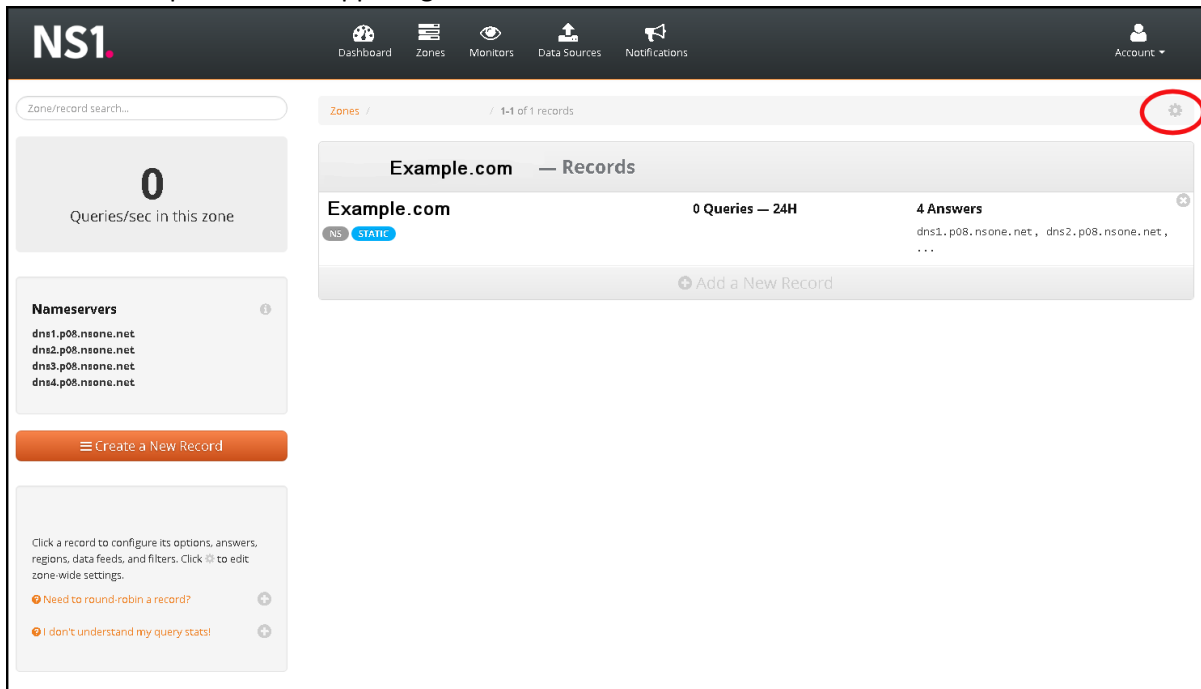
NS1.

Dashboard Zones Monitors Data Sources Notifications

Account

Zone/record search...

Zones / / 1-1 of 1 records

0

Queries/sec in this zone

Example.com — Records

Example.com

NS STATIC

0 Queries — 24H

4 Answers

dns1.p08.nsone.net, dns2.p08.nsone.net, ...

Add a New Record

Nameservers

dns1.p08.nsone.net
dns2.p08.nsone.net
dns3.p08.nsone.net
dns4.p08.nsone.net

Create a New Record

Click a record to configure its options, answers, regions, data feeds, and filters. Click to edit zone-wide settings.

Need to round-robin a record?

I don't understand my query stats!